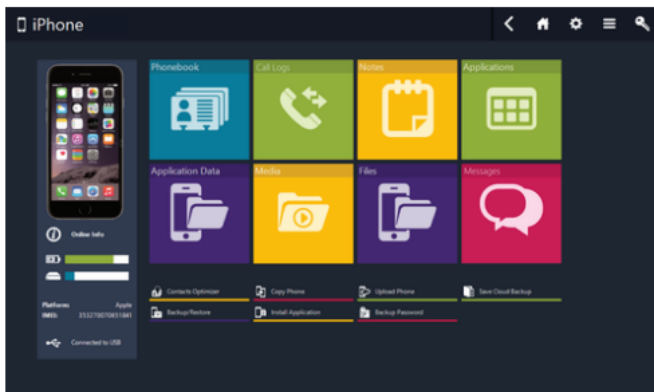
iPhone

Phonebook
Call Logs
Notes
Applications
Application Data
Media
Files
Messages

Online Info

Platform: Apple
IMEI: 353270070651841

Connected to USB

Contacts Optimizer
Copy Phone
Upload Phone
Save Cloud Backup
Backup/Restore
Install Application
Backup Password